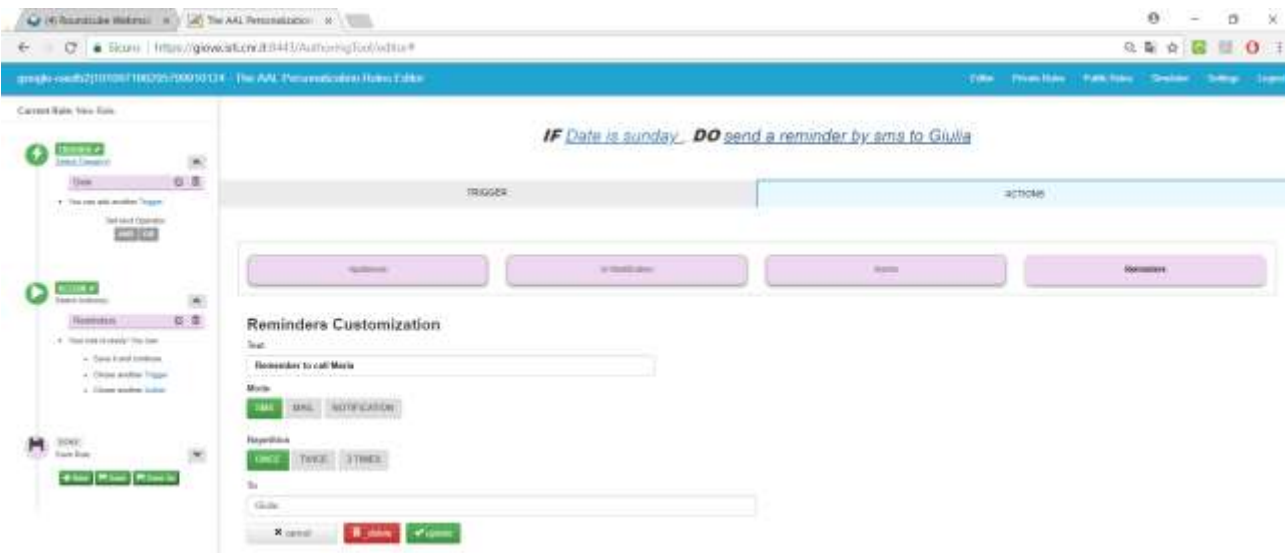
(4) Roundcube Webmail × The AAL Personalization ×

Sicuro | https://giove.isti.cnr.it:8443/AuthoringTool/editor#

google-oauth2|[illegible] - The AAL Personalization Rules Editor

Editor Private Rules Public Rules Simulator Settings Logout

Current Rule: New Rule

TRIGGER ✔
Select Category

Date

• You can add another Trigger

Set next Operator
AND OR

ACTION ✔
Select Actions

Reminders

• Your rule is ready! You can:
• Save it and continue
• Choose another Trigger
• Choose another Action

SAVE
Save Rule

+ New Save Save As

IF Date is sunday , DO send a reminder by sms to Giulia

TRIGGER

ACTIONS

Appliances

Notification

Alarms

Reminders

Reminders Customization

Text

Remember to call Maria

Mode

SMS MAIL NOTIFICATION

Repetition

ONCE TWICE 3 TIMES

To

Giulia

✖ cancel 🗑 delete ✔ update